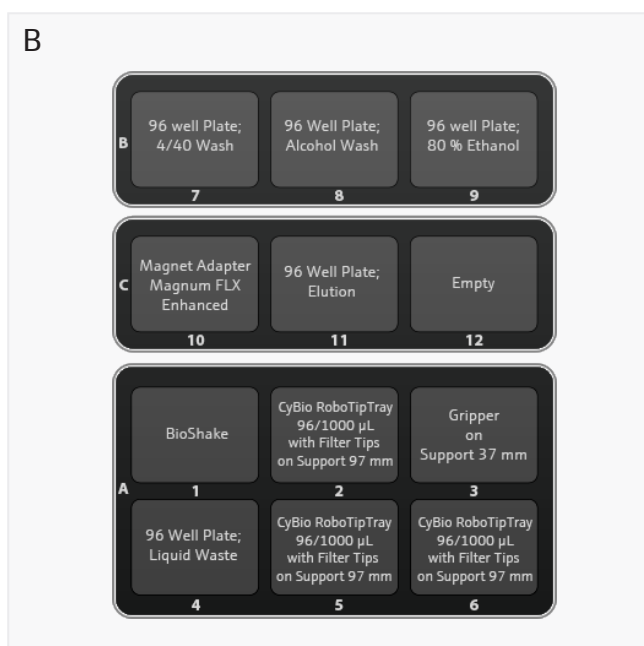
B

B
96 well Plate; 4/40 Wash
7
96 Well Plate; Alcohol Wash
8
96 well Plate; 80 % Ethanol
9

C
Magnet Adapter Magnum FLX Enhanced
10
96 Well Plate; Elution
11
Empty
12

A
BioShake
1
CyBio RoboTipTray 96/1000 µL with Filter Tips on Support 97 mm
2
Gripper on Support 37 mm
3
96 Well Plate; Liquid Waste
4
CyBio RoboTipTray 96/1000 µL with Filter Tips on Support 97 mm
5
CyBio RoboTipTray 96/1000 µL with Filter Tips on Support 97 mm
6